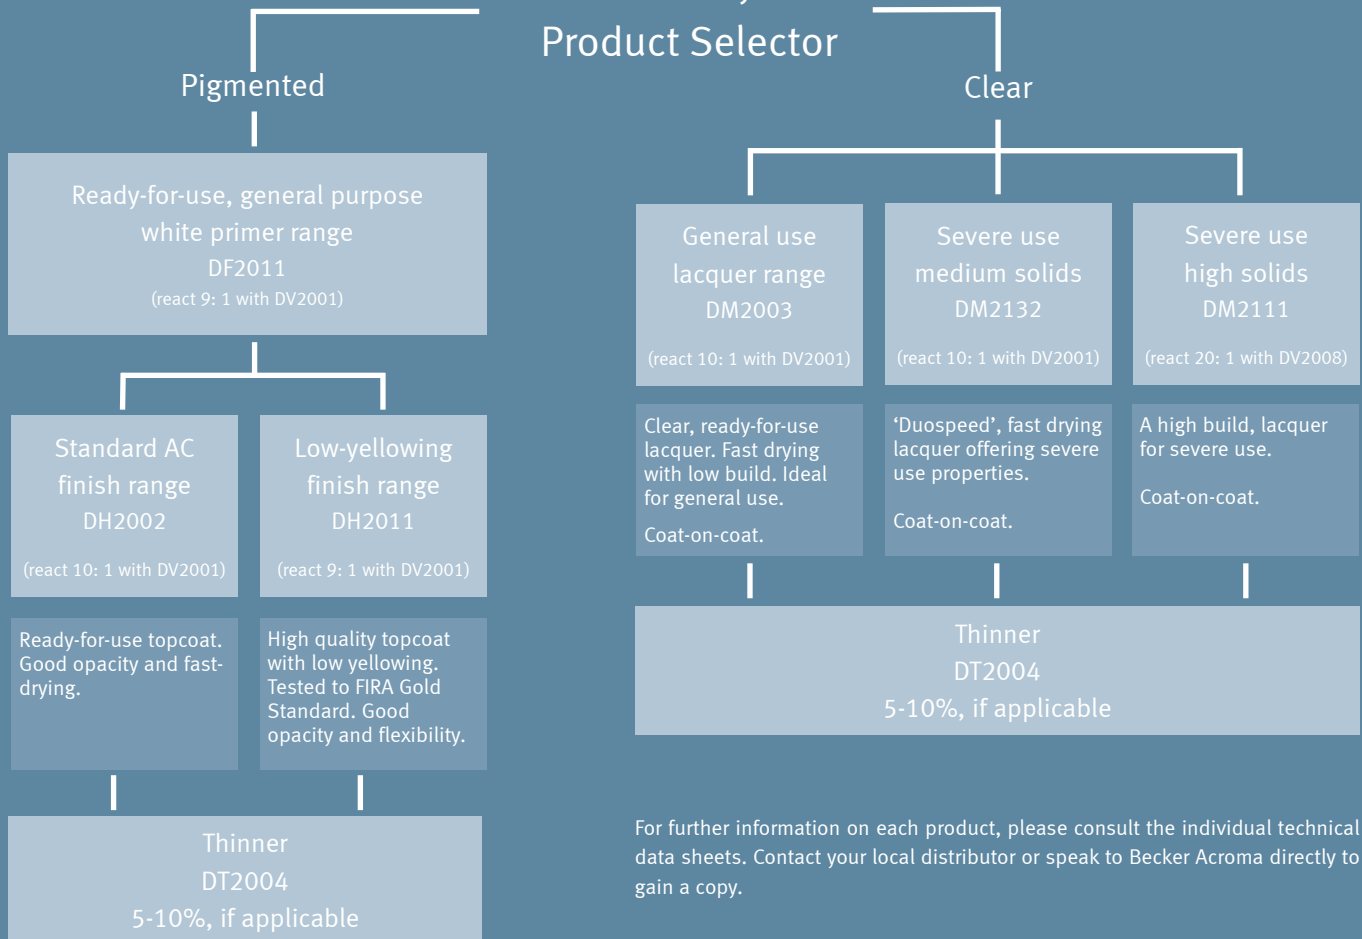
Product Selector

Pigmented

Ready-for-use, general purpose white primer range
DF2011
(react 9: 1 with DV2001)

Standard AC finish range
DH2002
(react 10: 1 with DV2001)

Ready-for-use topcoat. Good opacity and fast-drying.

Low-yellowing finish range
DH2011
(react 9: 1 with DV2001)

High quality topcoat with low yellowing. Tested to FIRA Gold Standard. Good opacity and flexibility.

Thinner
DT2004
5-10%, if applicable

Clear

General use lacquer range
DM2003
(react 10: 1 with DV2001)

Clear, ready-for-use lacquer. Fast drying with low build. Ideal for general use.

Coat-on-coat.

Severe use medium solids
DM2132
(react 10: 1 with DV2001)

'Duospeed', fast drying lacquer offering severe use properties.

Coat-on-coat.

Severe use high solids
DM2111
(react 20: 1 with DV2008)

A high build, lacquer for severe use.

Coat-on-coat.

Thinner
DT2004
5-10%, if applicable

For further information on each product, please consult the individual technical data sheets. Contact your local distributor or speak to Becker Acroma directly to gain a copy.